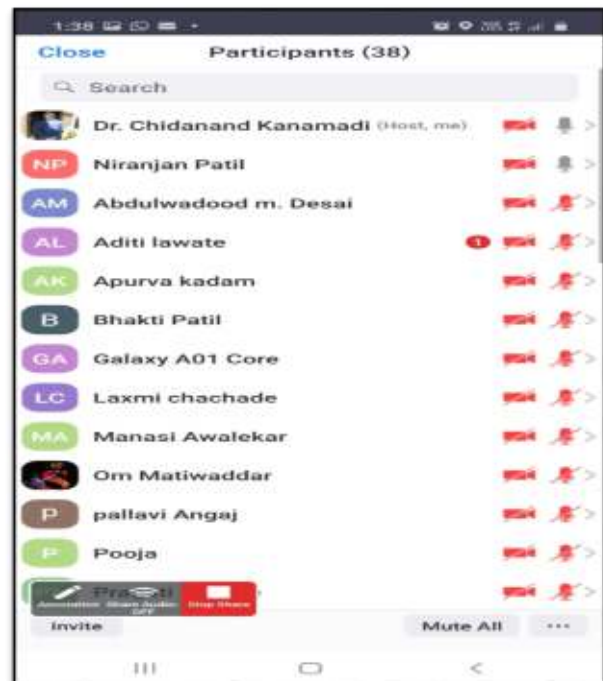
1:38

Close Participants (38)

Search

Dr. Chidanand Kanamadi (Host, me)

NP Niranjan Patil

AM Abdulwadood m. Desai

AL Aditi lawate 1

AK Apurva kadam

B Bhakti Patil

GA Galaxy A01 Core

LC Laxmi chachade

MA Manasi Awalekar

Om Matiwaddar

P pallavi Angaj

P Pooja

Pra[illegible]

Annotation Share Audio OFF Stop Share

Invite Mute All ···